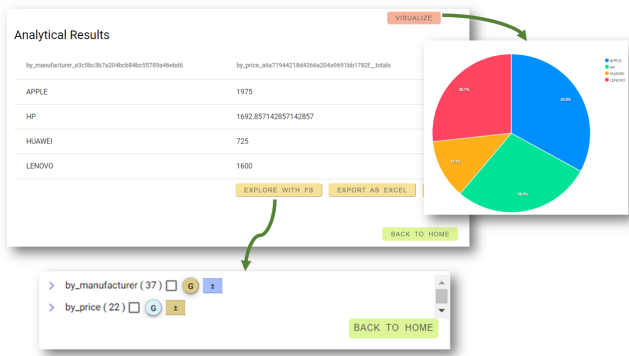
VISUALIZE

Analytical Results

| by_manufacturer_e3c5bc3b7a204bcb84bc55789a46ebd6 | by_price_a6a71944218d436da204a9691bb1782f__totals |
|---|---|
| APPLE | 1975 |
| HP | 1692.857142857142857 |
| HUAWEI | 725 |
| LENOVO | 1600 |

EXPLORE WITH FS
EXPORT AS EXCEL

BACK TO HOME

APPLE
HP
HUAWEI
LENOVO

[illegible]
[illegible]
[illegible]
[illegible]

by_manufacturer ( 37 ) G ±
by_price ( 22 ) G ±

BACK TO HOME